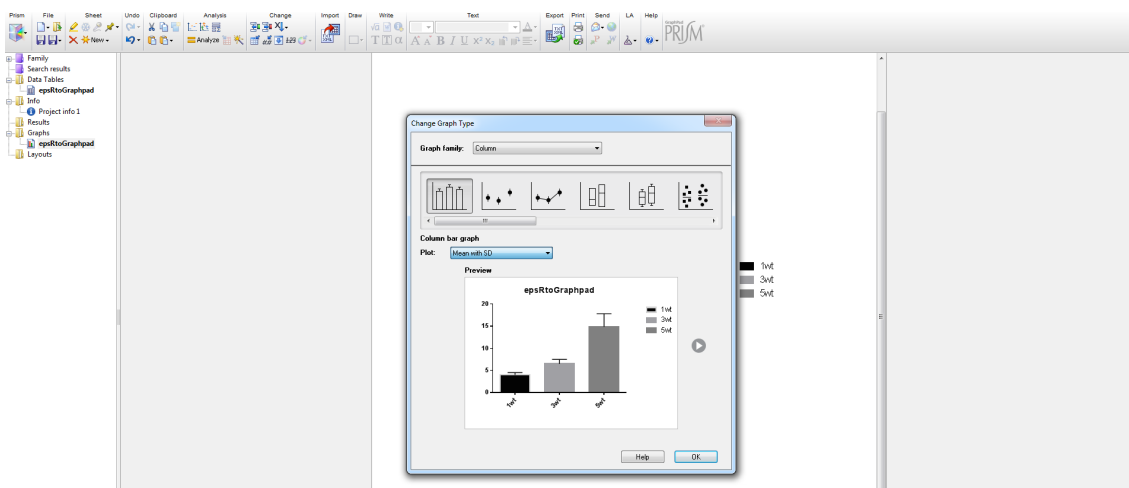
Prism File Sheet Undo Clipboard Analysis Change Import Draw Write Text Export Print Send LA Help

New Analyze

GraphPad PRISM

Family
Search results
Data Tables
epsRtoGraphpad
Info
Project info 1
Results
Graphs
epsRtoGraphpad
Layouts

Change Graph Type

Graph family: Column

Column bar graph

Plot: Mean with SD

Preview

epsRtoGraphpad

20
15
10
5
0

1wt
3wt
5wt

1wt
3wt
5wt

Help OK

1wt
3wt
5wt